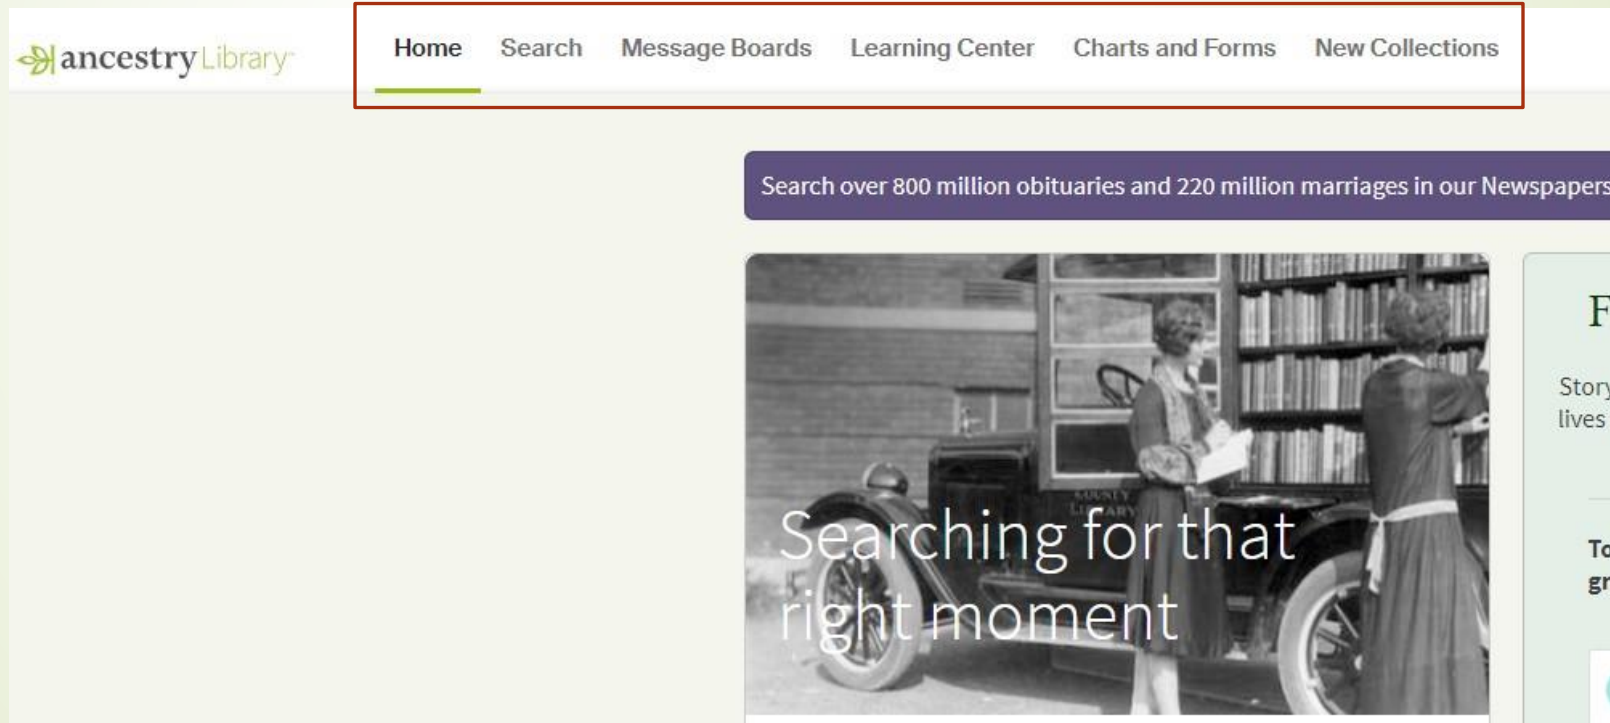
ancestry Library

Home Search Message Boards Learning Center Charts and Forms New Collections

Search over 800 million obituaries and 220 million marriages in our Newspapers

COUNTY LIBRARY

Searching for that right moment

F

Story lives

To gr